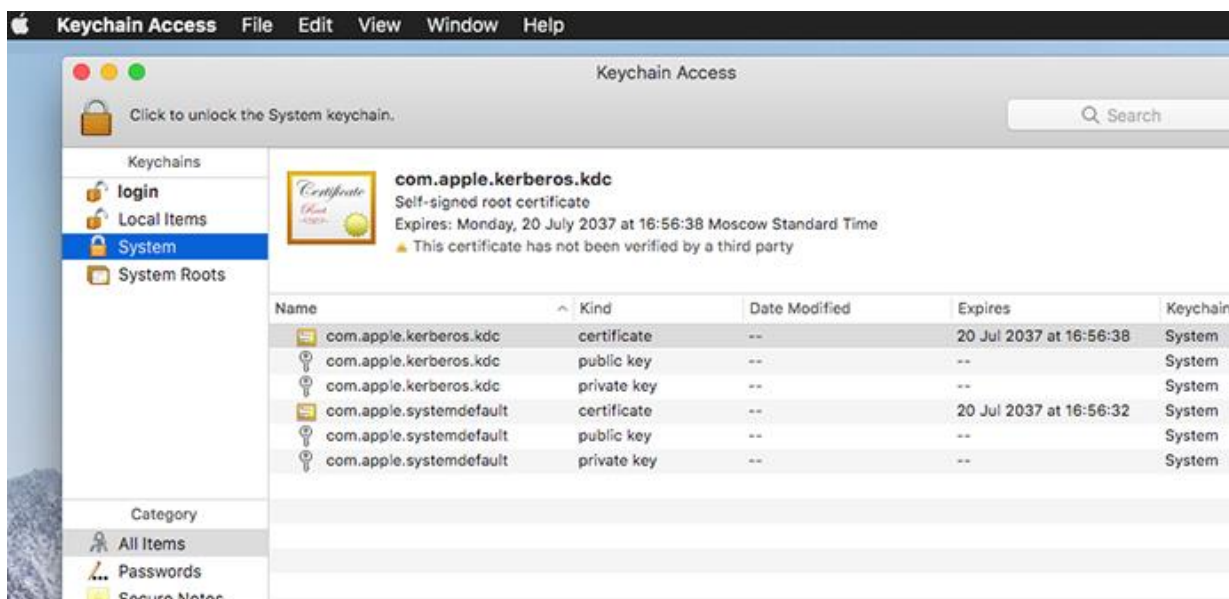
Keychain Access File Edit View Window Help

Keychain Access

Click to unlock the System keychain.

Search

Keychains
login
Local Items
System
System Roots

Certificate
Root

com.apple.kerberos.kdc
Self-signed root certificate
Expires: Monday, 20 July 2037 at 16:56:38 Moscow Standard Time
This certificate has not been verified by a third party

| Name | Kind | Date Modified | Expires | Keychain |
|---|---|---|---|---|
| com.apple.kerberos.kdc | certificate | -- | 20 Jul 2037 at 16:56:38 | System |
| com.apple.kerberos.kdc | public key | -- | -- | System |
| com.apple.kerberos.kdc | private key | -- | -- | System |
| com.apple.systemdefault | certificate | -- | 20 Jul 2037 at 16:56:32 | System |
| com.apple.systemdefault | public key | -- | -- | System |
| com.apple.systemdefault | private key | -- | -- | System |

Category
All Items
Passwords
Secure Notes